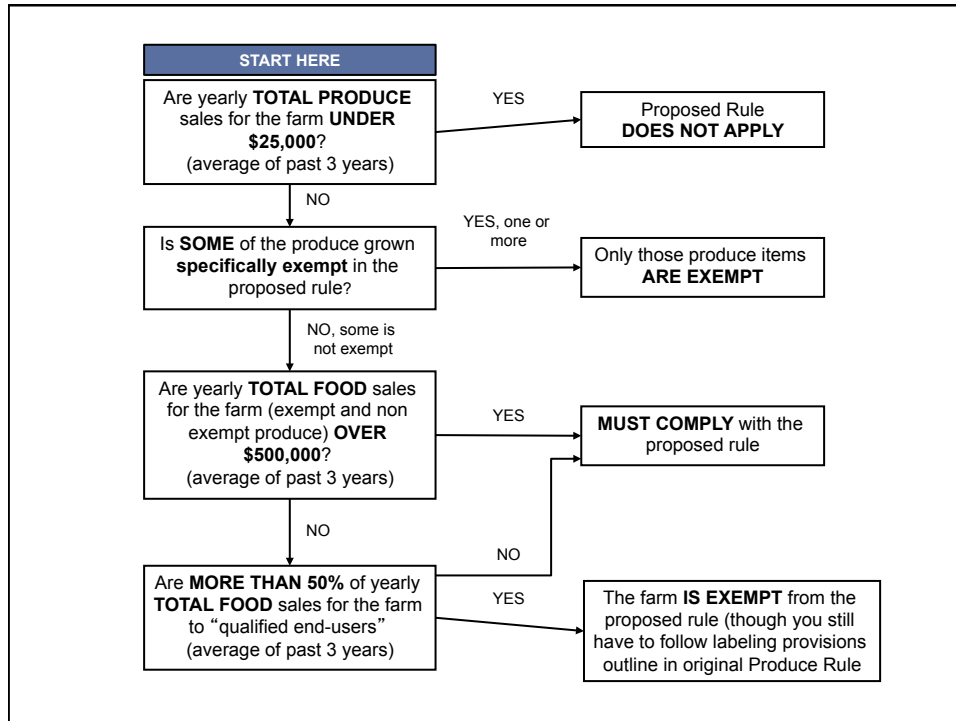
START HERE

Are yearly TOTAL PRODUCE sales for the farm UNDER $25,000? (average of past 3 years)

YES

Proposed Rule DOES NOT APPLY

NO

Is SOME of the produce grown specifically exempt in the proposed rule?

YES, one or more

Only those produce items ARE EXEMPT

NO, some is not exempt

Are yearly TOTAL FOOD sales for the farm (exempt and non exempt produce) OVER $500,000? (average of past 3 years)

YES

MUST COMPLY with the proposed rule

NO

NO

Are MORE THAN 50% of yearly TOTAL FOOD sales for the farm to "qualified end-users" (average of past 3 years)

YES

The farm IS EXEMPT from the proposed rule (though you still have to follow labeling provisions outline in original Produce Rule